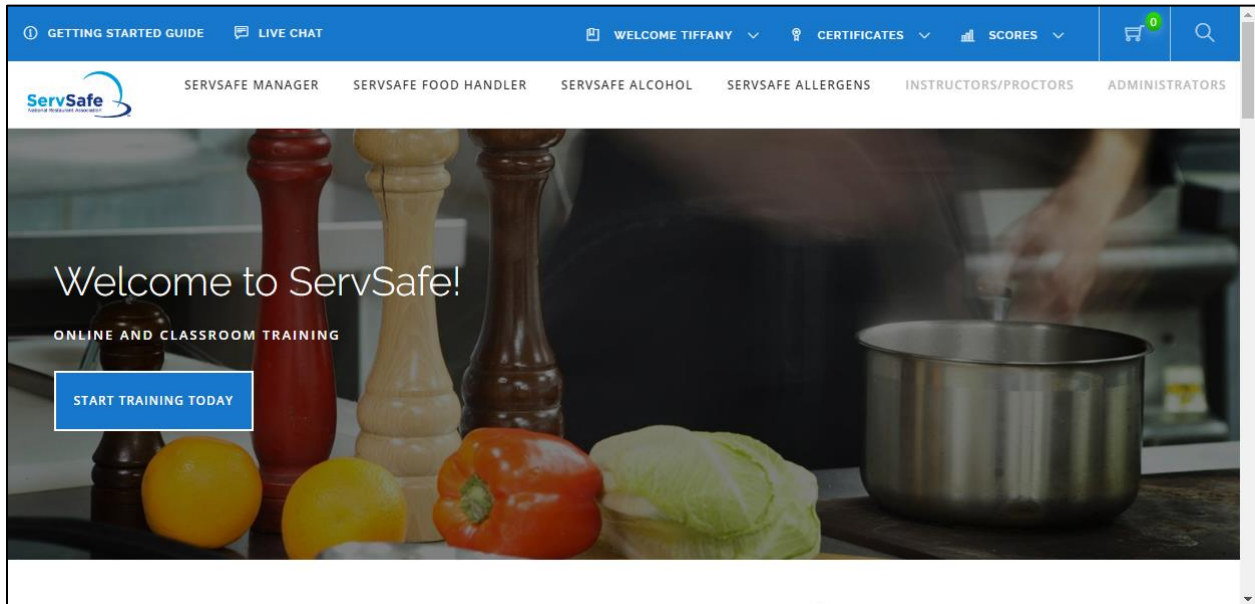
GETTING STARTED GUIDE LIVE CHAT WELCOME TIFFANY CERTIFICATES SCORES 0

ServSafe National Restaurant Association

SERVSAFE MANAGER SERVSAFE FOOD HANDLER SERVSAFE ALCOHOL SERVSAFE ALLERGENS INSTRUCTORS/PROCTORS ADMINISTRATORS

Welcome to ServSafe!

ONLINE AND CLASSROOM TRAINING

START TRAINING TODAY